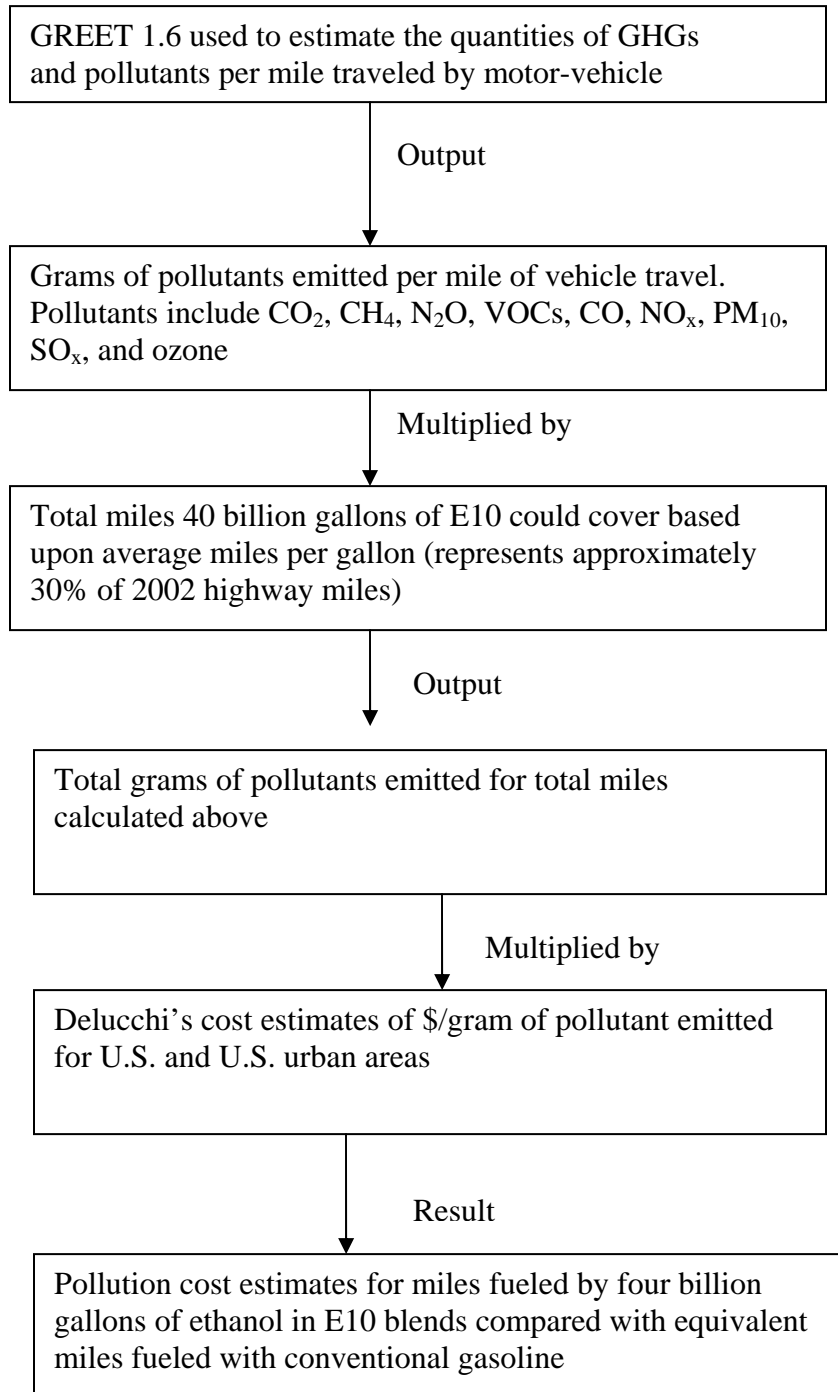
GREET 1.6 used to estimate the quantities of GHGs and pollutants per mile traveled by motor-vehicle

Output

Grams of pollutants emitted per mile of vehicle travel. Pollutants include $CO_2$, $CH_4$, $N_2O$, VOCs, CO, $NO_x$, $PM_{10}$, $SO_x$, and ozone

Multiplied by

Total miles 40 billion gallons of E10 could cover based upon average miles per gallon (represents approximately 30% of 2002 highway miles)

Output

Total grams of pollutants emitted for total miles calculated above

Multiplied by

Delucchi's cost estimates of \$/gram of pollutant emitted for U.S. and U.S. urban areas

Result

Pollution cost estimates for miles fueled by four billion gallons of ethanol in E10 blends compared with equivalent miles fueled with conventional gasoline